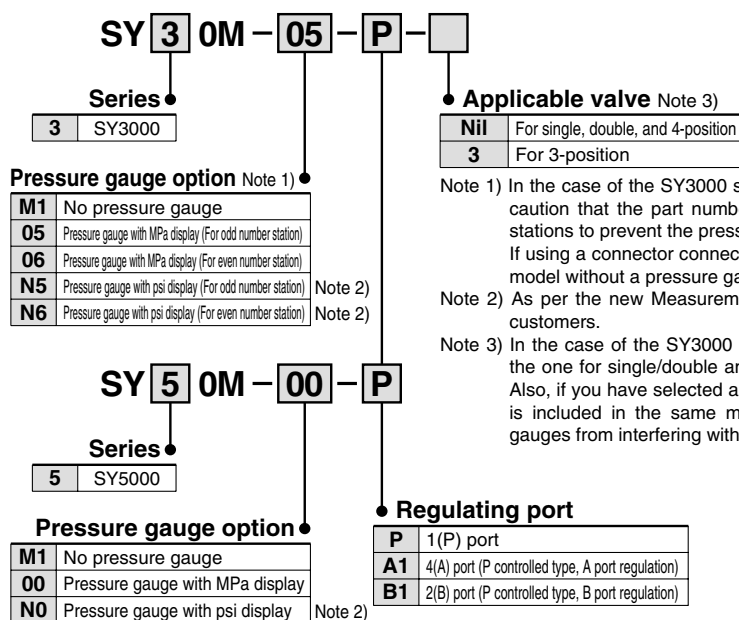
SY 3 0M – 05 – P –

Series
| 3 | SY3000 |
|---|---|

Pressure gauge option Note 1)
| M1 | No pressure gauge | |
|---|---|---|
| 05 | Pressure gauge with MPa display (For odd number station) | |
| 06 | Pressure gauge with MPa display (For even number station) | |
| N5 | Pressure gauge with psi display (For odd number station) | Note 2) |
| N6 | Pressure gauge with psi display (For even number station) | Note 2) |

Applicable valve Note 3)
| Nil | For single, double, and 4-position |
|---|---|
| 3 | For 3-position |

Note 1) In the case of the SY3000 s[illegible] caution that the part numb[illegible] stations to prevent the press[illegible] If using a connector connec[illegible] model without a pressure ga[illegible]

Note 2) As per the new Measurem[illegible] customers.

Note 3) In the case of the SY3000 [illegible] the one for single/double an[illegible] Also, if you have selected a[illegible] is included in the same m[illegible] gauges from interfering with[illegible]

SY 5 0M – 00 – P

Series
| 5 | SY5000 |
|---|---|

Pressure gauge option
| M1 | No pressure gauge | |
|---|---|---|
| 00 | Pressure gauge with MPa display | |
| N0 | Pressure gauge with psi display | Note 2) |

Regulating port
| P | 1(P) port |
|---|---|
| A1 | 4(A) port (P controlled type, A port regulation) |
| B1 | 2(B) port (P controlled type, B port regulation) |